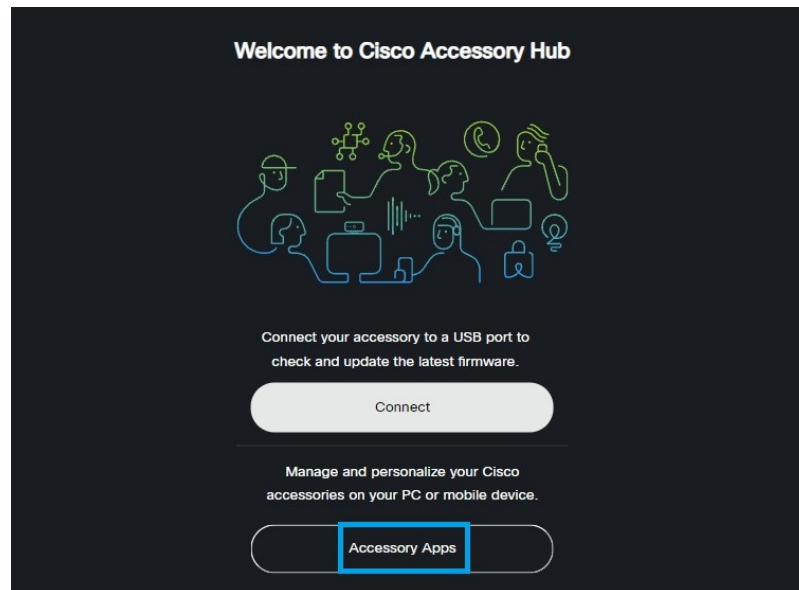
Welcome to Cisco Accessory Hub

Connect your accessory to a USB port to check and update the latest firmware.

Connect

Manage and personalize your Cisco accessories on your PC or mobile device.

Accessory Apps